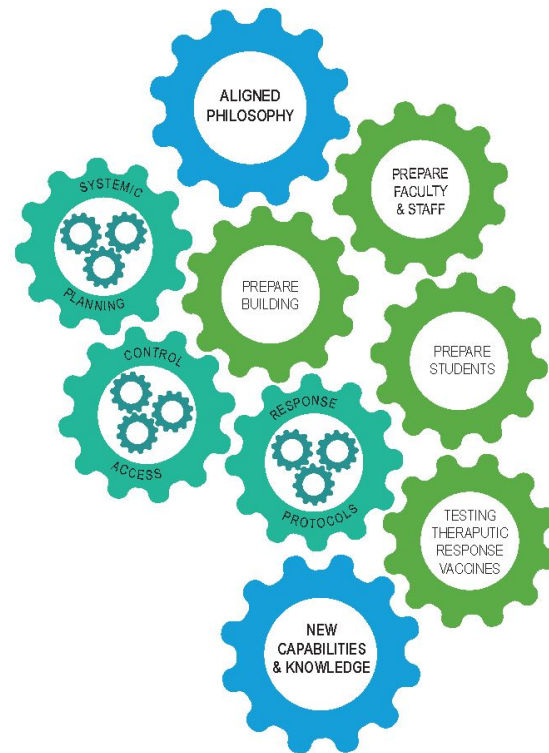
ALIGNED PHILOSOPHY

PREPARE FACULTY & STAFF

SYSTEMIC PLANNING

PREPARE BUILDING

PREPARE STUDENTS

CONTROL ACCESS

RESPONSE PROTOCOLS

TESTING THERAPUTIC RESPONSE VACCINES

NEW CAPABILITIES & KNOWLEDGE